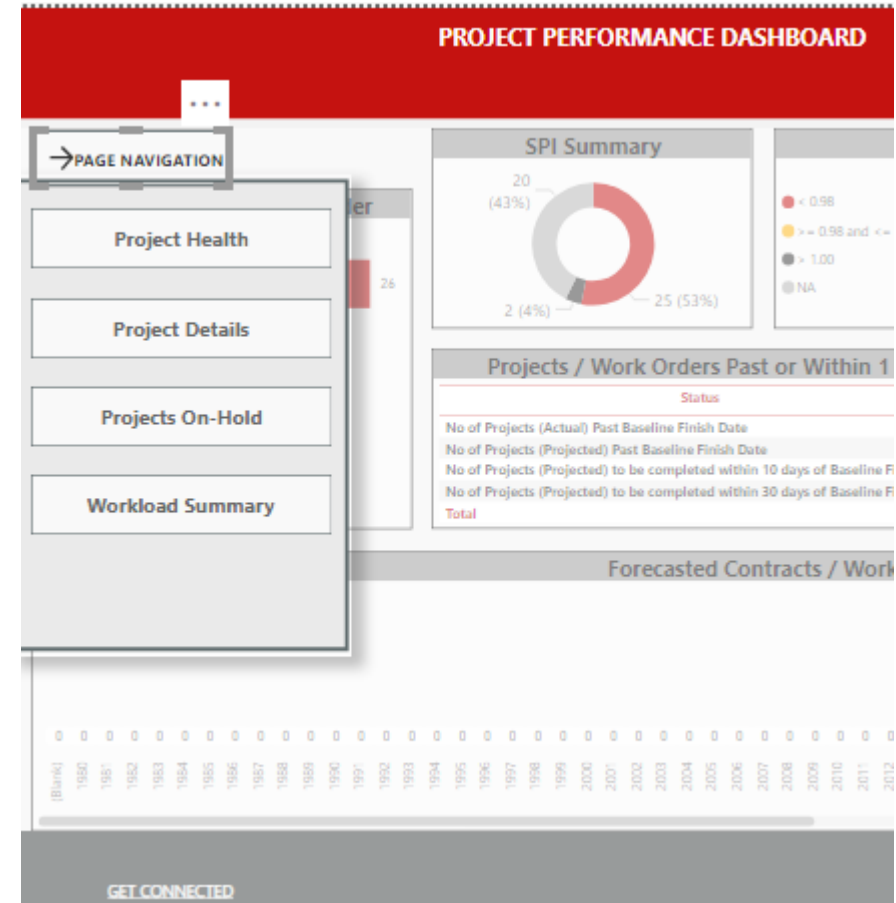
PROJECT PERFORMANCE DASHBOARD

...

→PAGE NAVIGATION

Project Health

Project Details

Projects On-Hold

Workload Summary

ler

26

SPI Summary

20 (43%)

2 (4%)

25 (53%)

< 0.98
> = 0.98 and <=
> 1.00
NA

Projects / Work Orders Past or Within 1

Status

No of Projects (Actual) Past Baseline Finish Date
No of Projects (Projected) Past Baseline Finish Date
No of Projects (Projected) to be completed within 10 days of Baseline Fi
No of Projects (Projected) to be completed within 30 days of Baseline Fi
Total

Forecasted Contracts / Work

0 0 0 0 0 0 0 0 0 0 0 0 0 0 0 0 0 0 0 0 0 0 0 0 0 0 0 0 0 0 0 0 0 0 0

(Blank) 1980 1981 1982 1983 1984 1985 1986 1987 1988 1989 1990 1991 1992 1993 1994 1995 1996 1997 1998 1999 2000 2001 2002 2003 2004 2005 2006 2007 2008 2009 2010 2011 2012

GET CONNECTED